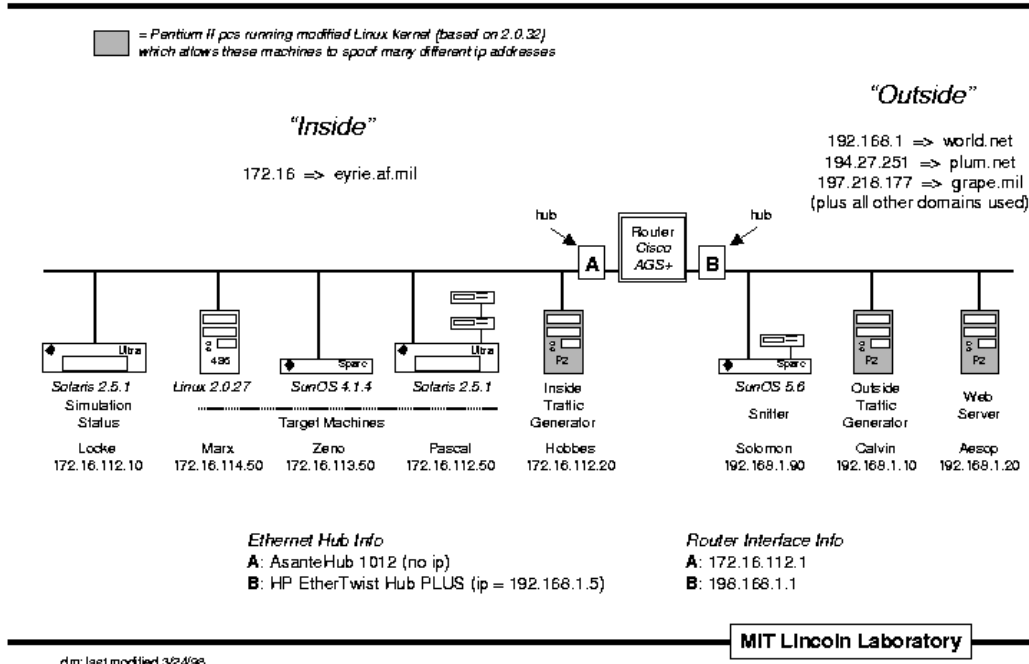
= Pentium II pcs running modified Linux Kernel (based on 2.0.32) which allows these machines to spoof many different ip addresses

"Inside"

172.16 => eyrie.af.mil

"Outside"

192.168.1 => world.net
194.27.251 => plum.net
197.218.177 => grape.mil
(plus all other domains used)

hub

hub

A

Router
Cisco
AGS+

B

Ultra

Solaris 2.5.1
Simulation
Status

Locke
172.16.112.10

486

Linux 2.0.27

Marx
172.16.114.50

Sparc

SunOS 4.1.4

Zeno
172.16.113.50

Target Machines

Ultra

Solaris 2.5.1

Pascal
172.16.112.50

P2

Inside
Traffic
Generator

Hobbes
172.16.112.20

Sparc

SunOS 5.6

Sniffer

Solomon
192.168.1.90

P2

Outside
Traffic
Generator

Calvin
192.168.1.10

P2

Web
Server

Aesop
192.168.1.20

Ethernet Hub Info
A: AsanteHub 1012 (no ip)
B: HP EtherTwist Hub PLUS (ip = 192.168.1.5)

Router Interface Info
A: 172.16.112.1
B: 198.168.1.1

MIT Lincoln Laboratory

djm: last modified 3/24/98